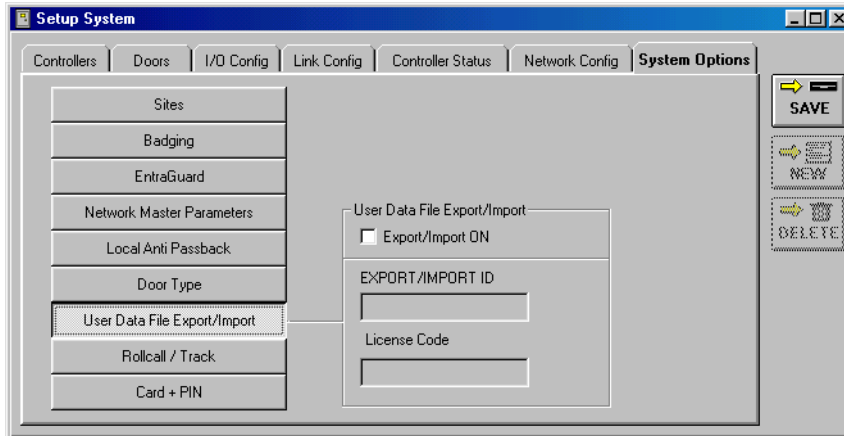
Setup System

Controllers | Doors | I/O Config | Link Config | Controller Status | Network Config | System Options

SAVE

NEW

DELETE

Sites

Badging

EntraGuard

Network Master Parameters

Local Anti Passback

Door Type

User Data File Export/Import

Rollcall / Track

Card + PIN

User Data File Export/Import

Export/Import ON

EXPORT/IMPORT ID

License Code